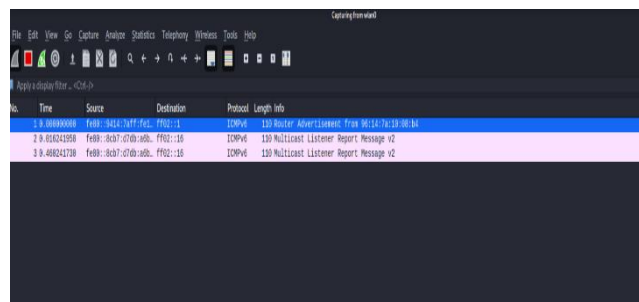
Capturing from wlan0

File Edit View Go Capture Analyze Statistics Telephony Wireless Tools Help

Apply a display filter ... <Ctrl-/>

| No. | Time | Source | Destination | Protocol | Length | Info |
|---|---|---|---|---|---|---|
| 1 | 0.000000000 | fe80::9414:7aff:fe1.. | ff02::1 | ICMPv6 | 110 | Router Advertisement from 96:14:7a:18:00:b4 |
| 2 | 0.016241958 | fe80::8cb7:d7db:a6b.. | ff02::16 | ICMPv6 | 110 | Multicast Listener Report Message v2 |
| 3 | 0.460241730 | fe80::8cb7:d7db:a6b.. | ff02::16 | ICMPv6 | 110 | Multicast Listener Report Message v2 |